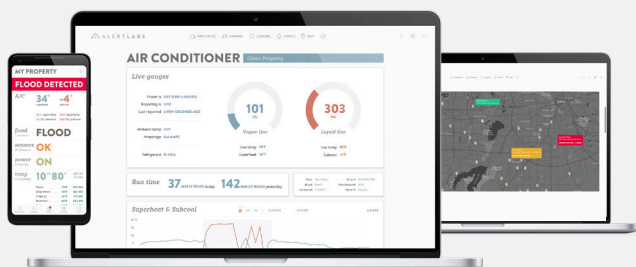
ALERTLABS

AIR CONDITIONER Clean Property

Live gauges

101
Vapor line

303
Liquid line

Run time 37 MINUTES today 142 MINUTES yesterday

Superheat & Subcool

MY PROPERTY

FLOOD DETECTED

A/C 34° -4°

flood FLOOD

sensors OK

power ON

temp 70° 80°